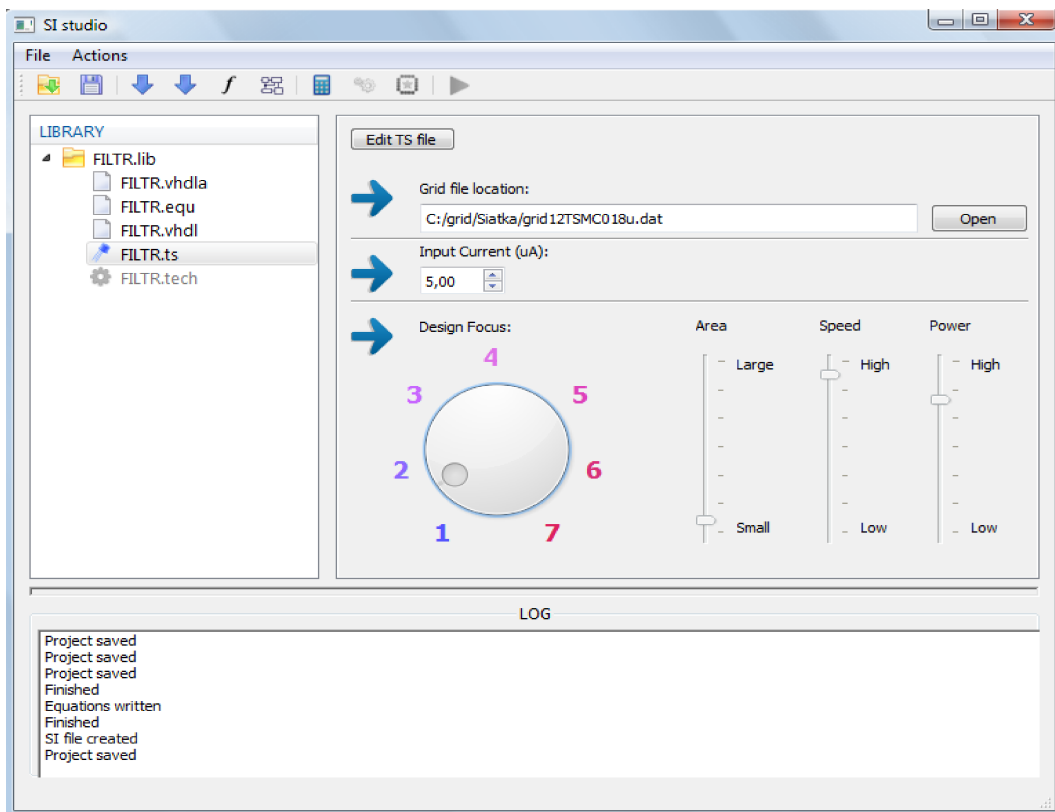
SI studio

File Actions

$f$

LIBRARY

FILTR.lib
FILTR.vhdla
FILTR.equ
FILTR.vhdl
FILTR.ts
FILTR.tech

Edit TS file

Grid file location:

C:/grid/Siatka/grid12TSMC018u.dat

Open

Input Current (uA):

5,00

Design Focus:

4
3
5
2
6
1
7

Area
Large
Small

Speed
High
Low

Power
High
Low

LOG

Project saved
Project saved
Project saved
Finished
Equations written
Finished
SI file created
Project saved